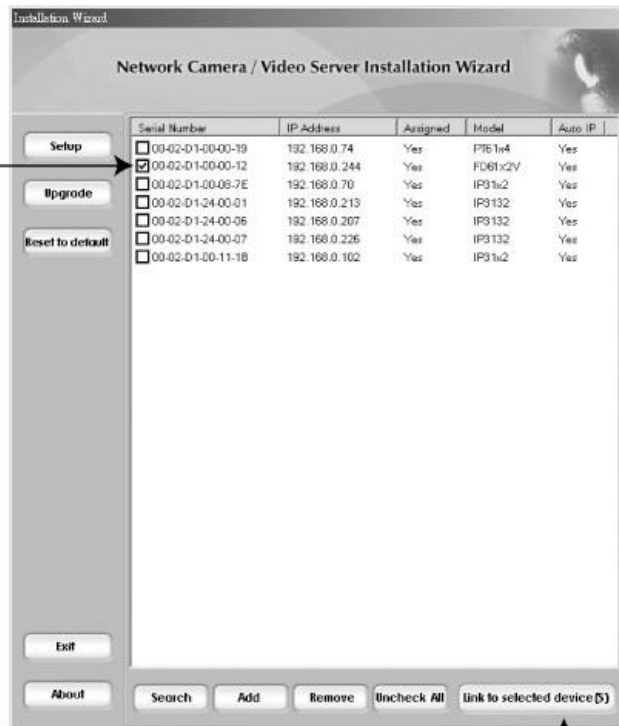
Installation Wizard

Network Camera / Video Server Installation Wizard

Setup

Upgrade

Reset to default

| Serial Number | IP Address | Assigned | Model | Auto IP |
|---|---|---|---|---|
| 00-02-D1-00-00-19 | 192.168.0.74 | Yes | PT61x4 | Yes |
| 00-02-D1-00-00-12 | 192.168.0.244 | Yes | FD61x2V | Yes |
| 00-02-D1-00-08-7E | 192.168.0.70 | Yes | IP31x2 | Yes |
| 00-02-D1-24-00-01 | 192.168.0.213 | Yes | IP3132 | Yes |
| 00-02-D1-24-00-06 | 192.168.0.207 | Yes | IP3132 | Yes |
| 00-02-D1-24-00-07 | 192.168.0.226 | Yes | IP3132 | Yes |
| 00-02-D1-00-11-18 | 192.168.0.102 | Yes | IP31x2 | Yes |

Exit

About

Search

Add

Remove

Uncheck All

Link to selected device(5)